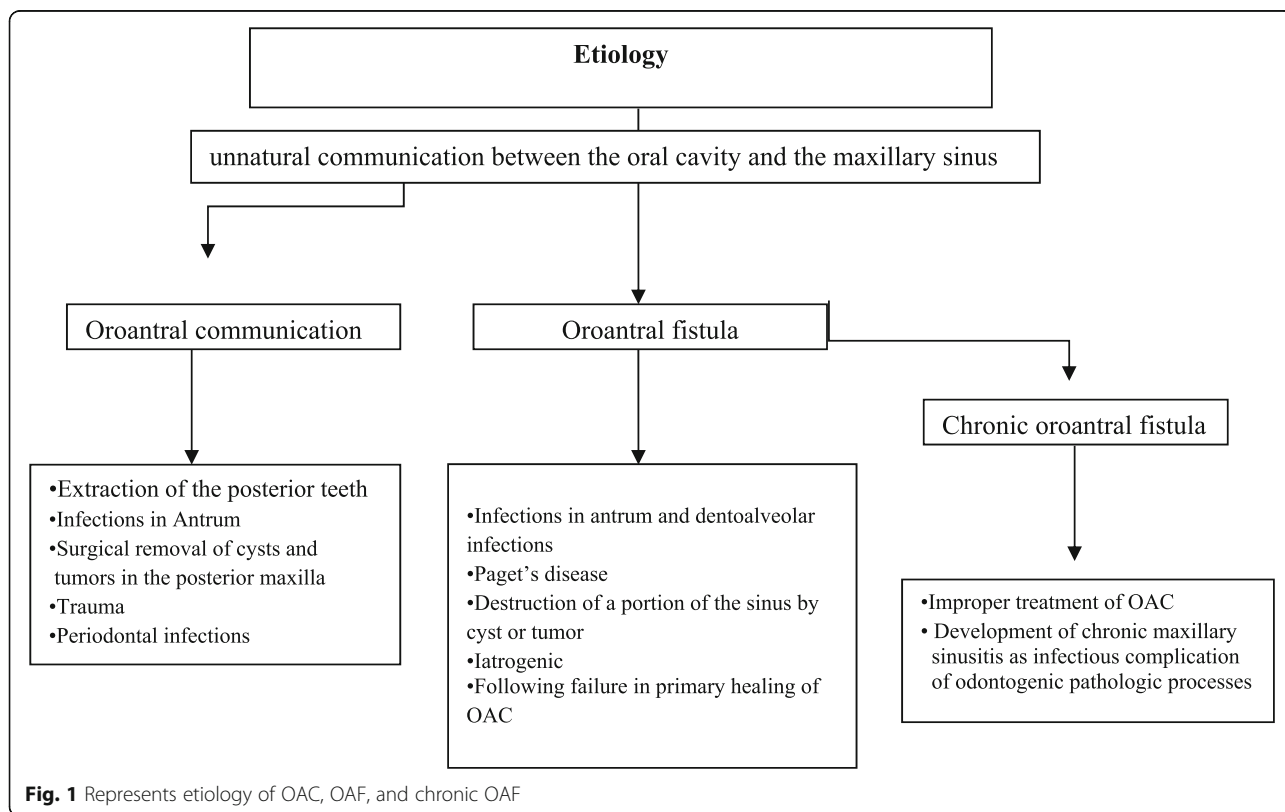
Etiology

unnatural communication between the oral cavity and the maxillary sinus

Oroantral communication

Oroantral fistula

Chronic oroantral fistula

•Extraction of the posterior teeth
•Infections in Antrum
•Surgical removal of cysts and tumors in the posterior maxilla
•Trauma
•Periodontal infections

•Infections in antrum and dentoalveolar infections
•Paget's disease
•Destruction of a portion of the sinus by cyst or tumor
•Iatrogenic
•Following failure in primary healing of OAC

•Improper treatment of OAC
• Development of chronic maxillary sinusitis as infectious complication of odontogenic pathologic processes

Fig. 1 Represents etiology of OAC, OAF, and chronic OAF